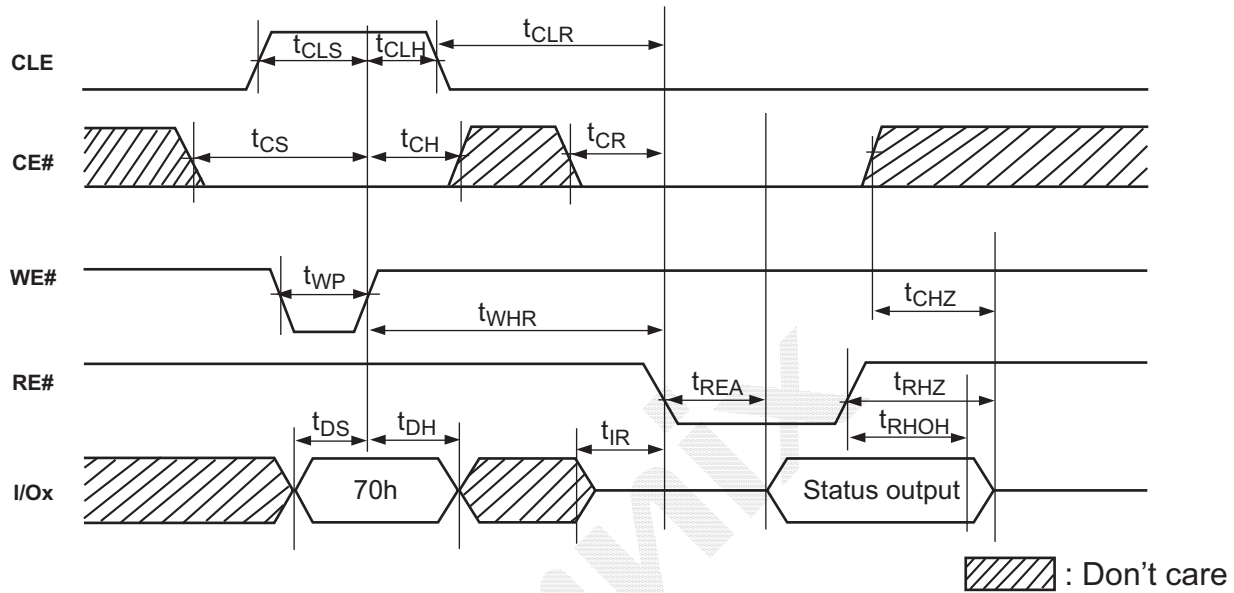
CLE

$t_{CLS}$ $t_{CLH}$ $t_{CLR}$

CE#

$t_{CS}$ $t_{CH}$ $t_{CR}$

WE#

$t_{WP}$

$t_{WHR}$

$t_{CHZ}$

RE#

$t_{REA}$

$t_{RHZ}$

$t_{RHOH}$

$t_{DS}$ $t_{DH}$ $t_{IR}$

I/Ox

70h

Status output

: Don’t care